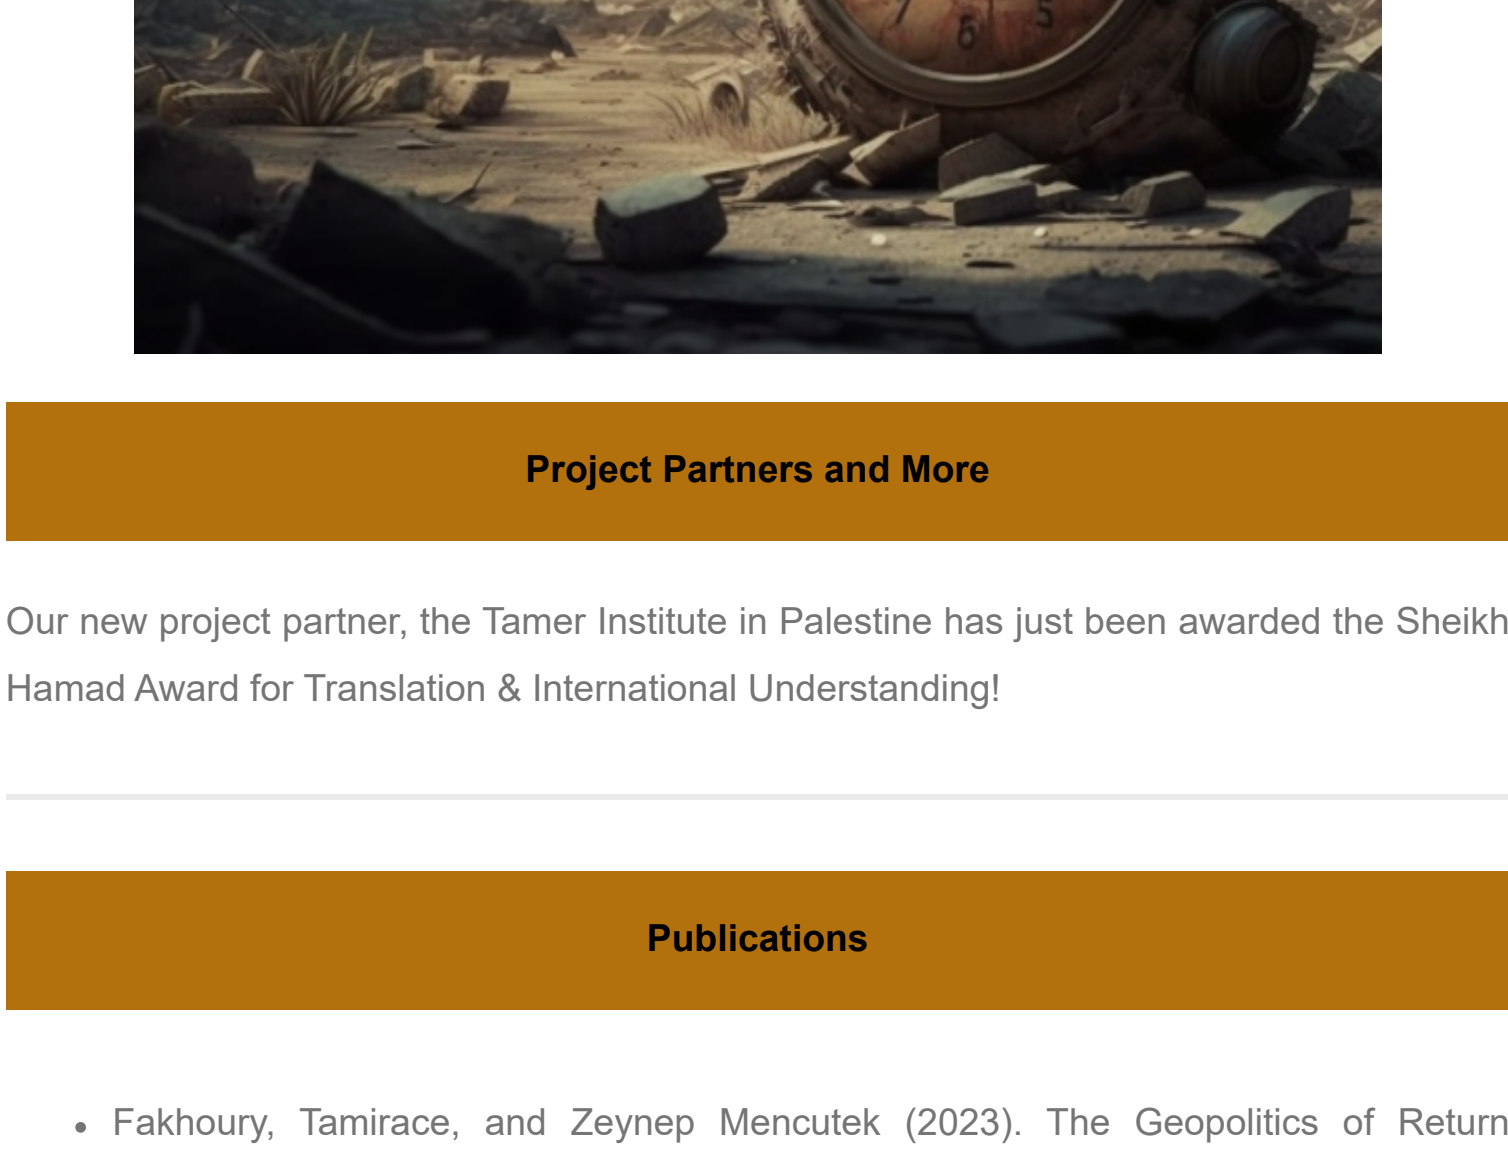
Project Partners and More

Our new project partner, the Tamer Institute in Palestine has just been awarded the Sheikh Hamad Award for Translation & International Understanding!

Publications

- Fakhoury, Tamirace, and Zeynep Mencutek (2023). The Geopolitics of Return